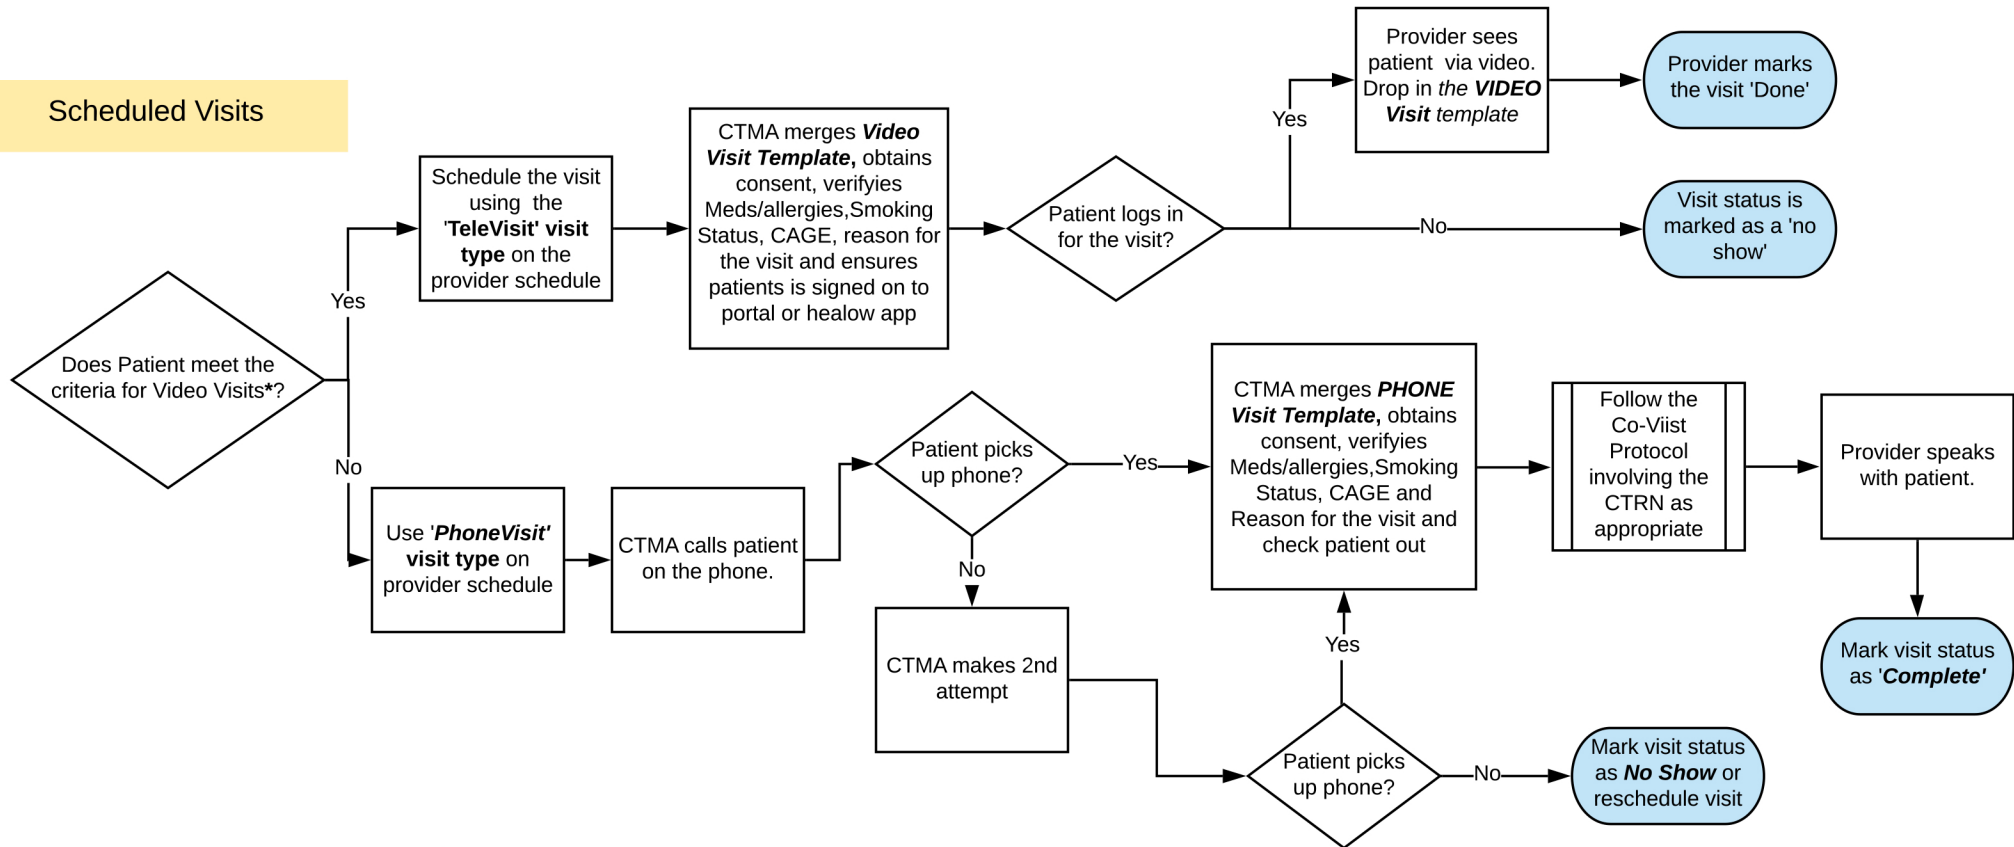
Scheduled Visits

Does Patient meet the criteria for Video Visits*?

Yes

Schedule the visit using the 'TeleVisit' visit type on the provider schedule

CTMA merges Video Visit Template, obtains consent, verifyies Meds/allergies,Smoking Status, CAGE, reason for the visit and ensures patients is signed on to portal or healow app

Patient logs in for the visit?

Yes

Provider sees patient via video. Drop in the VIDEO Visit template

Provider marks the visit 'Done'

No

Visit status is marked as a 'no show'

No

Use 'PhoneVisit' visit type on provider schedule

CTMA calls patient on the phone.

Patient picks up phone?

Yes

CTMA merges PHONE Visit Template, obtains consent, verifyies Meds/allergies,Smoking Status, CAGE and Reason for the visit and check patient out

Follow the Co-Viist Protocol involving the CTRN as appropriate

Provider speaks with patient.

Mark visit status as 'Complete'

No

CTMA makes 2nd attempt

Yes

Patient picks up phone?

No

Mark visit status as No Show or reschedule visit